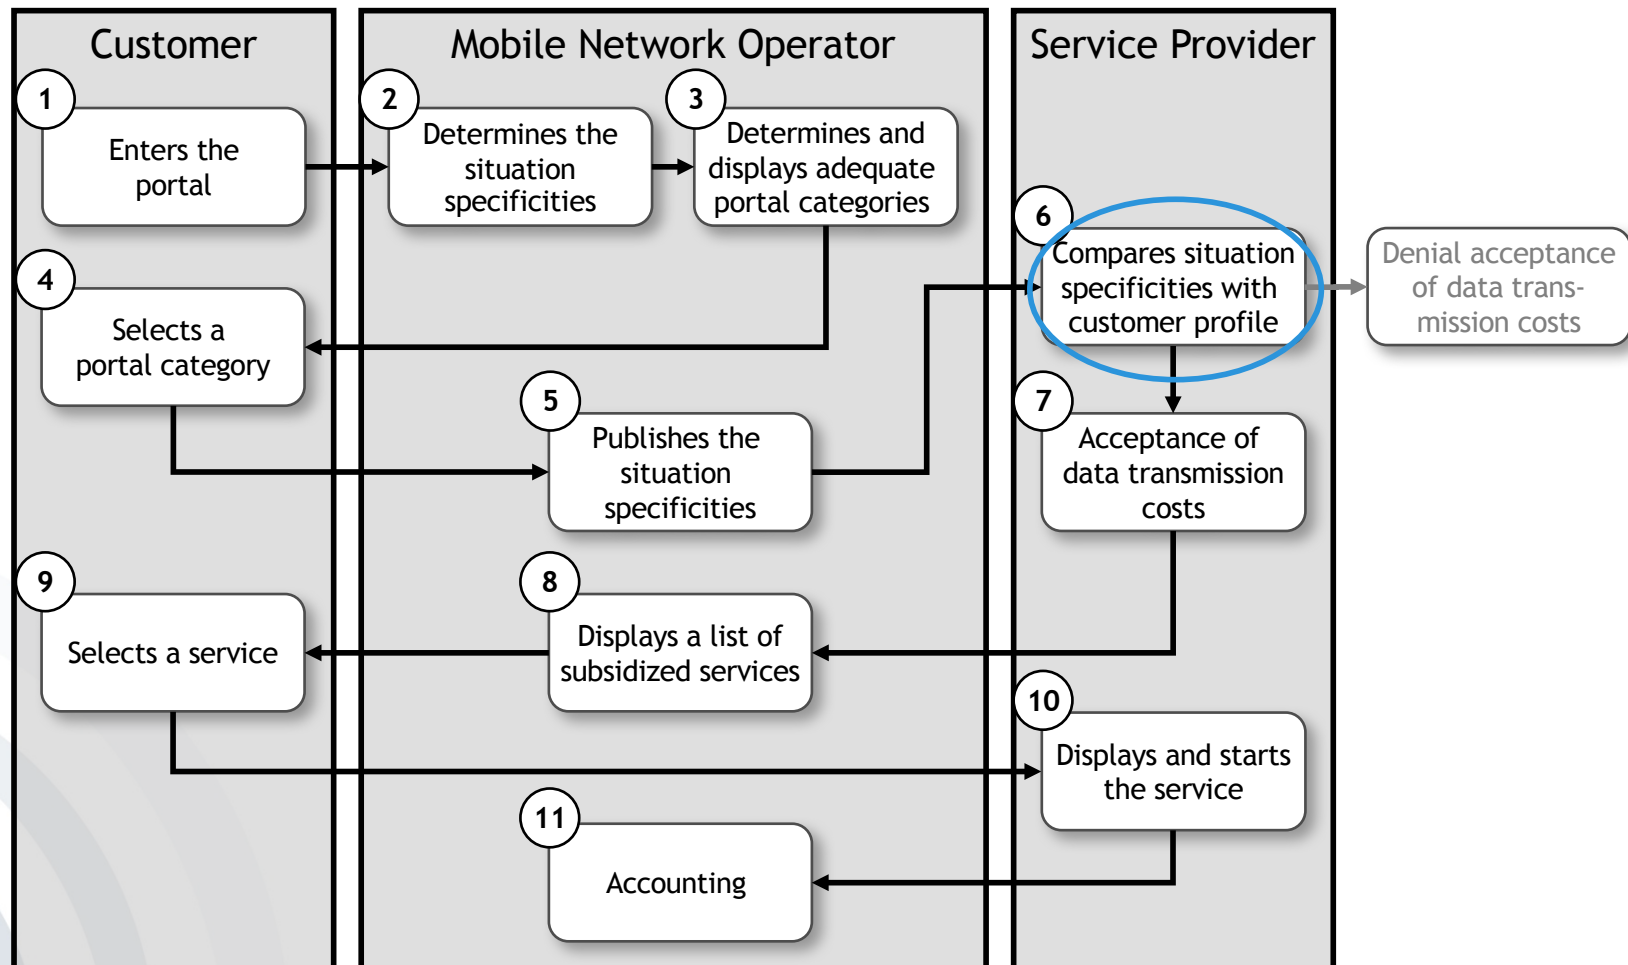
Customer

Mobile Network Operator

Service Provider

1
Enters the portal

2
Determines the situation specificities

3
Determines and displays adequate portal categories

6
Compares situation specificities with customer profile

Denial acceptance of data transmission costs

4
Selects a portal category

5
Publishes the situation specificities

7
Acceptance of data transmission costs

9
Selects a service

8
Displays a list of subsidized services

10
Displays and starts the service

11
Accounting